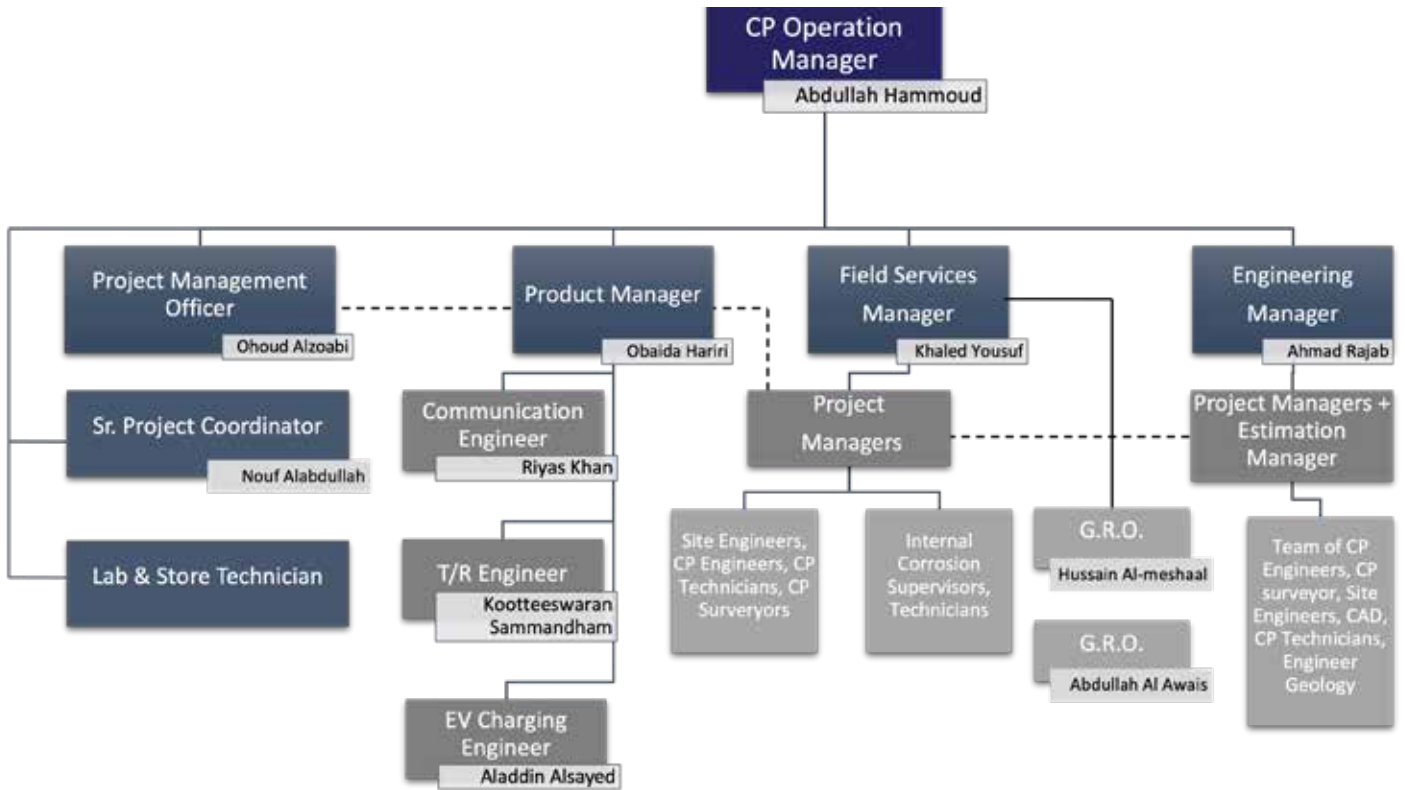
CP Operation Manager
Abdullah Hammoud

Project Management Officer
Ohoud Alzoabi

Product Manager
Obaida Hariri

Field Services Manager
Khaled Yousuf

Engineering Manager
Ahmad Rajab

Sr. Project Coordinator
Nouf Alabdullah

Lab & Store Technician

Communication Engineer
Riyas Khan

T/R Engineer
Kootteeswaran Sammandham

EV Charging Engineer
Aladdin Alsayed

Project Managers

Site Engineers, CP Engineers, CP Technicians, CP Surveryors

Internal Corrosion Supervisors, Technicians

G.R.O.
Hussain Al-meshaal

G.R.O.
Abdullah Al Awais

Project Managers + Estimation Manager

Team of CP Engineers, CP surveyor, Site Engineers, CAD, CP Technicians, Engineer Geology